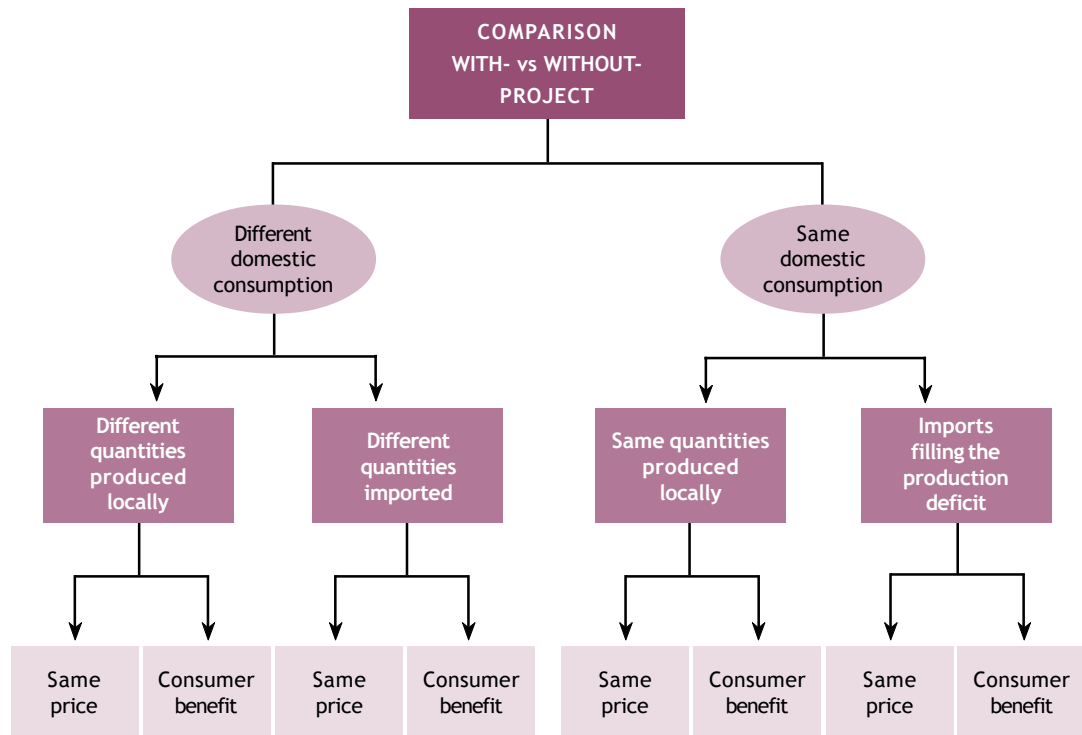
COMPARISON WITH- vs WITHOUT-PROJECT

Different domestic consumption

Same domestic consumption

Different quantities produced locally

Different quantities imported

Same quantities produced locally

Imports filling the production deficit

Same price

Consumer benefit

Same price

Consumer benefit

Same price

Consumer benefit

Same price

Consumer benefit